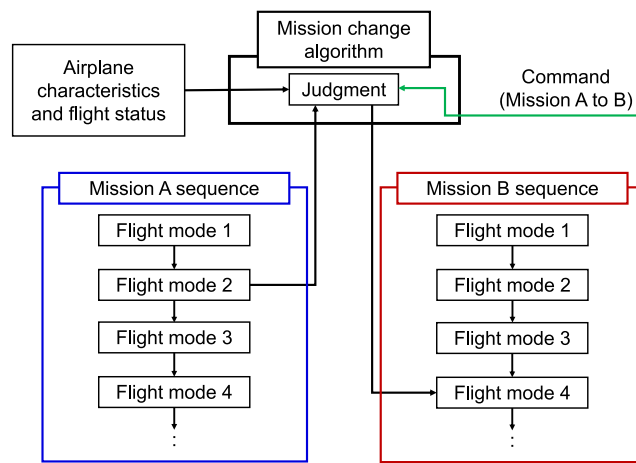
Mission change algorithm

Airplane characteristics and flight status

Judgment

Command (Mission A to B)

Mission A sequence

Flight mode 1

Flight mode 2

Flight mode 3

Flight mode 4

⋮

Mission B sequence

Flight mode 1

Flight mode 2

Flight mode 3

Flight mode 4

⋮